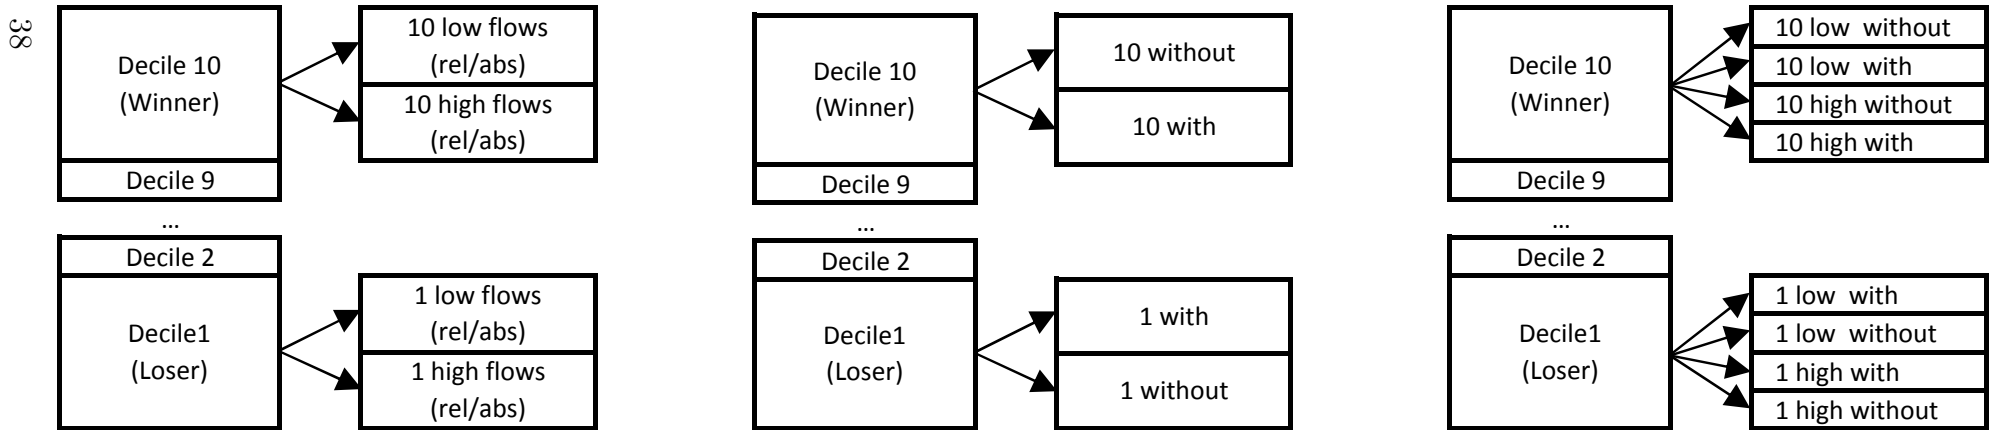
38

Decile 10
(Winner)

10 low flows
(rel/abs)

10 high flows
(rel/abs)

Decile 9

…

Decile 2

Decile1
(Loser)

1 low flows
(rel/abs)

1 high flows
(rel/abs)

Decile 10
(Winner)

10 without

10 with

Decile 9

…

Decile 2

Decile1
(Loser)

1 with

1 without

Decile 10
(Winner)

10 low without

10 low with

10 high without

10 high with

Decile 9

…

Decile 2

Decile1
(Loser)

1 low with

1 low without

1 high with

1 high without